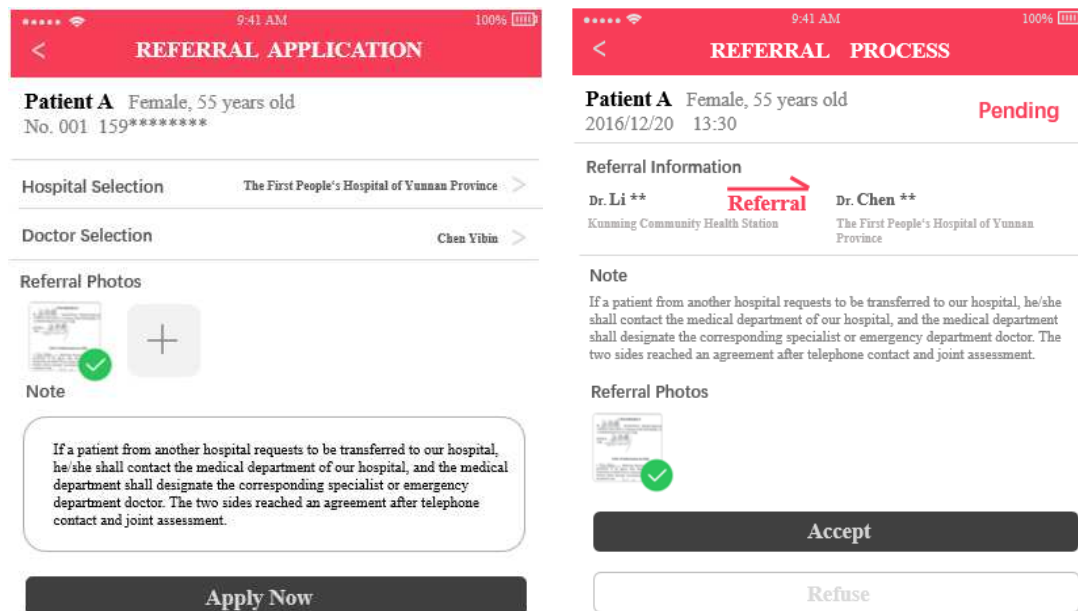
9:41 AM 100%

<

REFERRAL APPLICATION

Patient A Female, 55 years old
No. 001 159********

Hospital Selection The First People's Hospital of Yunnan Province >

Doctor Selection Chen Yibin >

Referral Photos

+

Note

If a patient from another hospital requests to be transferred to our hospital, he/she shall contact the medical department of our hospital, and the medical department shall designate the corresponding specialist or emergency department doctor. The two sides reached an agreement after telephone contact and joint assessment.

Apply Now

9:41 AM 100%

<

REFERRAL PROCESS

Patient A Female, 55 years old
2016/12/20 13:30

Pending

Referral Information

Dr. Li **
Kunming Community Health Station

Referral

Dr. Chen **
The First People's Hospital of Yunnan Province

Note

If a patient from another hospital requests to be transferred to our hospital, he/she shall contact the medical department of our hospital, and the medical department shall designate the corresponding specialist or emergency department doctor. The two sides reached an agreement after telephone contact and joint assessment.

Referral Photos

Accept

Refuse